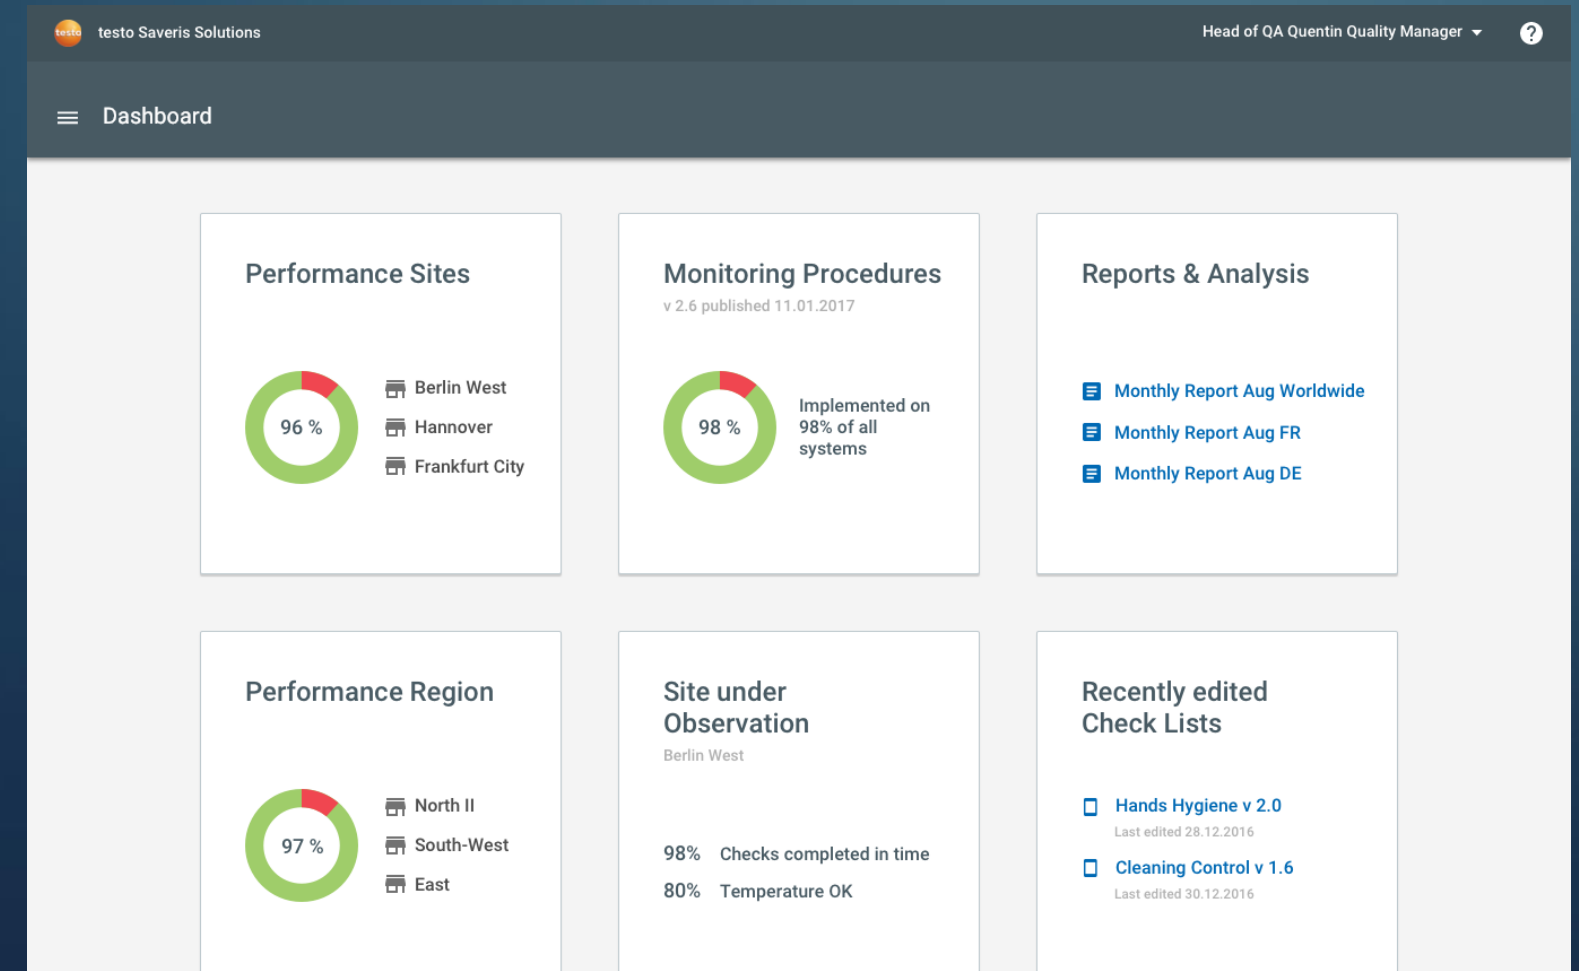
testo testo Saveris Solutions

Head of QA Quentin Quality Manager

?

Dashboard

Performance Sites

96 %

Berlin West
Hannover
Frankfurt City

Monitoring Procedures
v 2.6 published 11.01.2017

98 %

Implemented on 98% of all systems

Reports & Analysis

Monthly Report Aug Worldwide
Monthly Report Aug FR
Monthly Report Aug DE

Performance Region

97 %

North II
South-West
East

Site under Observation
Berlin West

98% Checks completed in time
80% Temperature OK

Recently edited Check Lists

Hands Hygiene v 2.0
Last edited 28.12.2016
Cleaning Control v 1.6
Last edited 30.12.2016